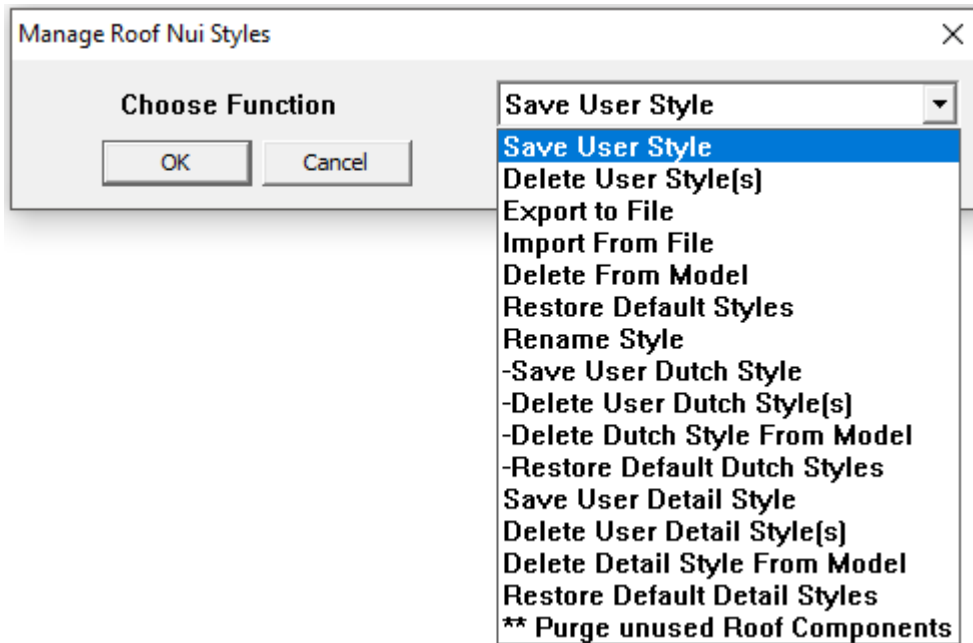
Manage Roof Nui Styles

×

Choose Function

Save User Style

OK

Cancel

Save User Style
Delete User Style(s)
Export to File
Import From File
Delete From Model
Restore Default Styles
Rename Style
-Save User Dutch Style
-Delete User Dutch Style(s)
-Delete Dutch Style From Model
-Restore Default Dutch Styles
Save User Detail Style
Delete User Detail Style(s)
Delete Detail Style From Model
Restore Default Detail Styles
** Purge unused Roof Components